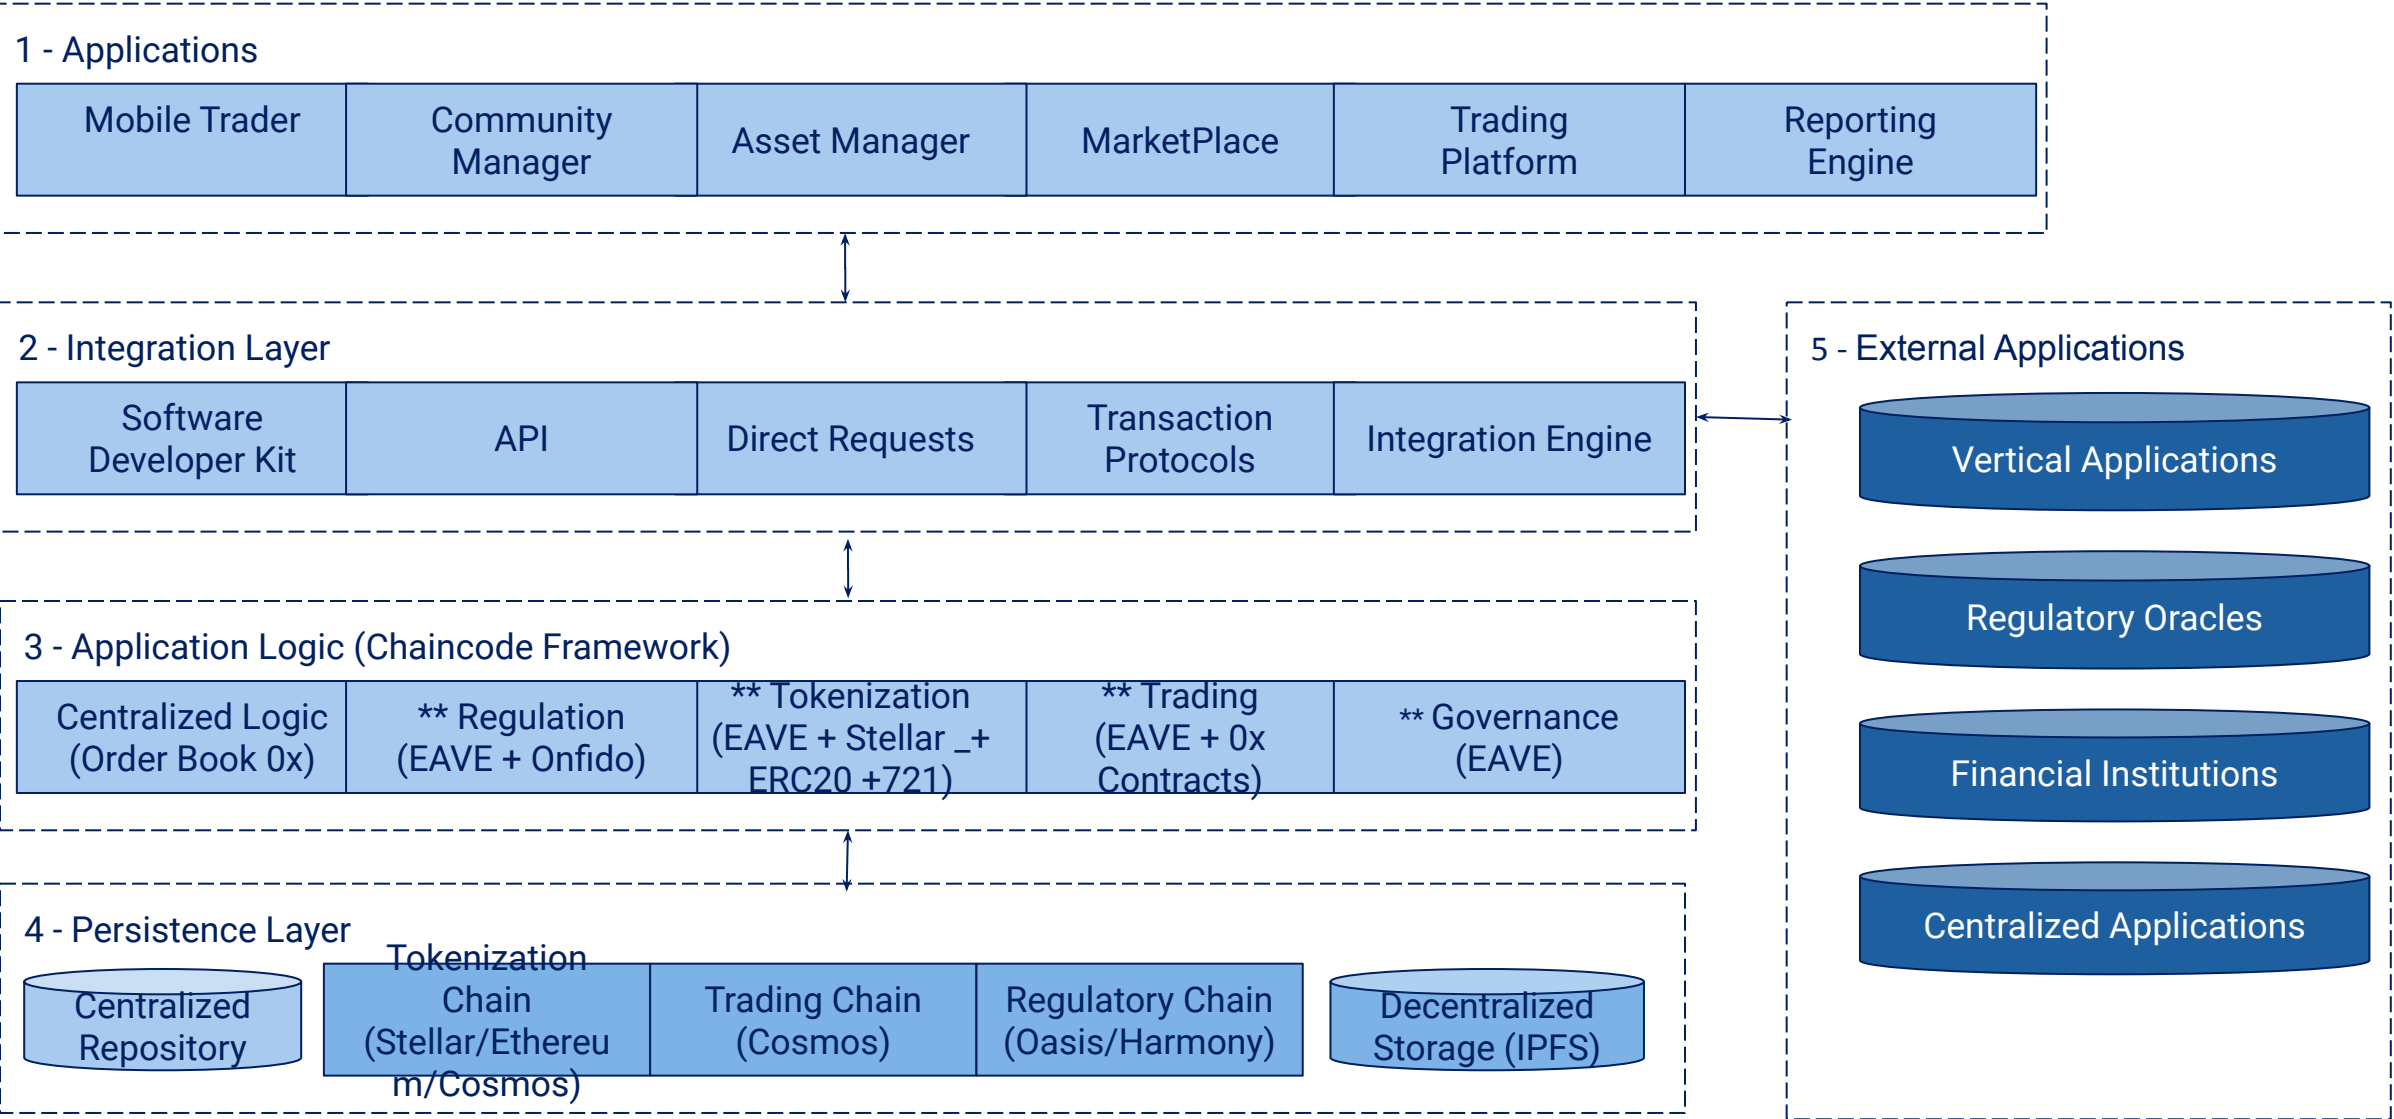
1 - Applications

Mobile Trader

Community Manager

Asset Manager

MarketPlace

Trading Platform

Reporting Engine

2 - Integration Layer

Software Developer Kit

API

Direct Requests

Transaction Protocols

Integration Engine

5 - External Applications

Vertical Applications

Regulatory Oracles

Financial Institutions

Centralized Applications

3 - Application Logic (Chaincode Framework)

Centralized Logic (Order Book 0x)

** Regulation (EAVE + Onfido)

** Tokenization (EAVE + Stellar _+ ERC20 +721)

** Trading (EAVE + 0x Contracts)

** Governance (EAVE)

4 - Persistence Layer

Centralized Repository

Tokenization Chain (Stellar/Ethereum/Cosmos)

Trading Chain (Cosmos)

Regulatory Chain (Oasis/Harmony)

Decentralized Storage (IPFS)